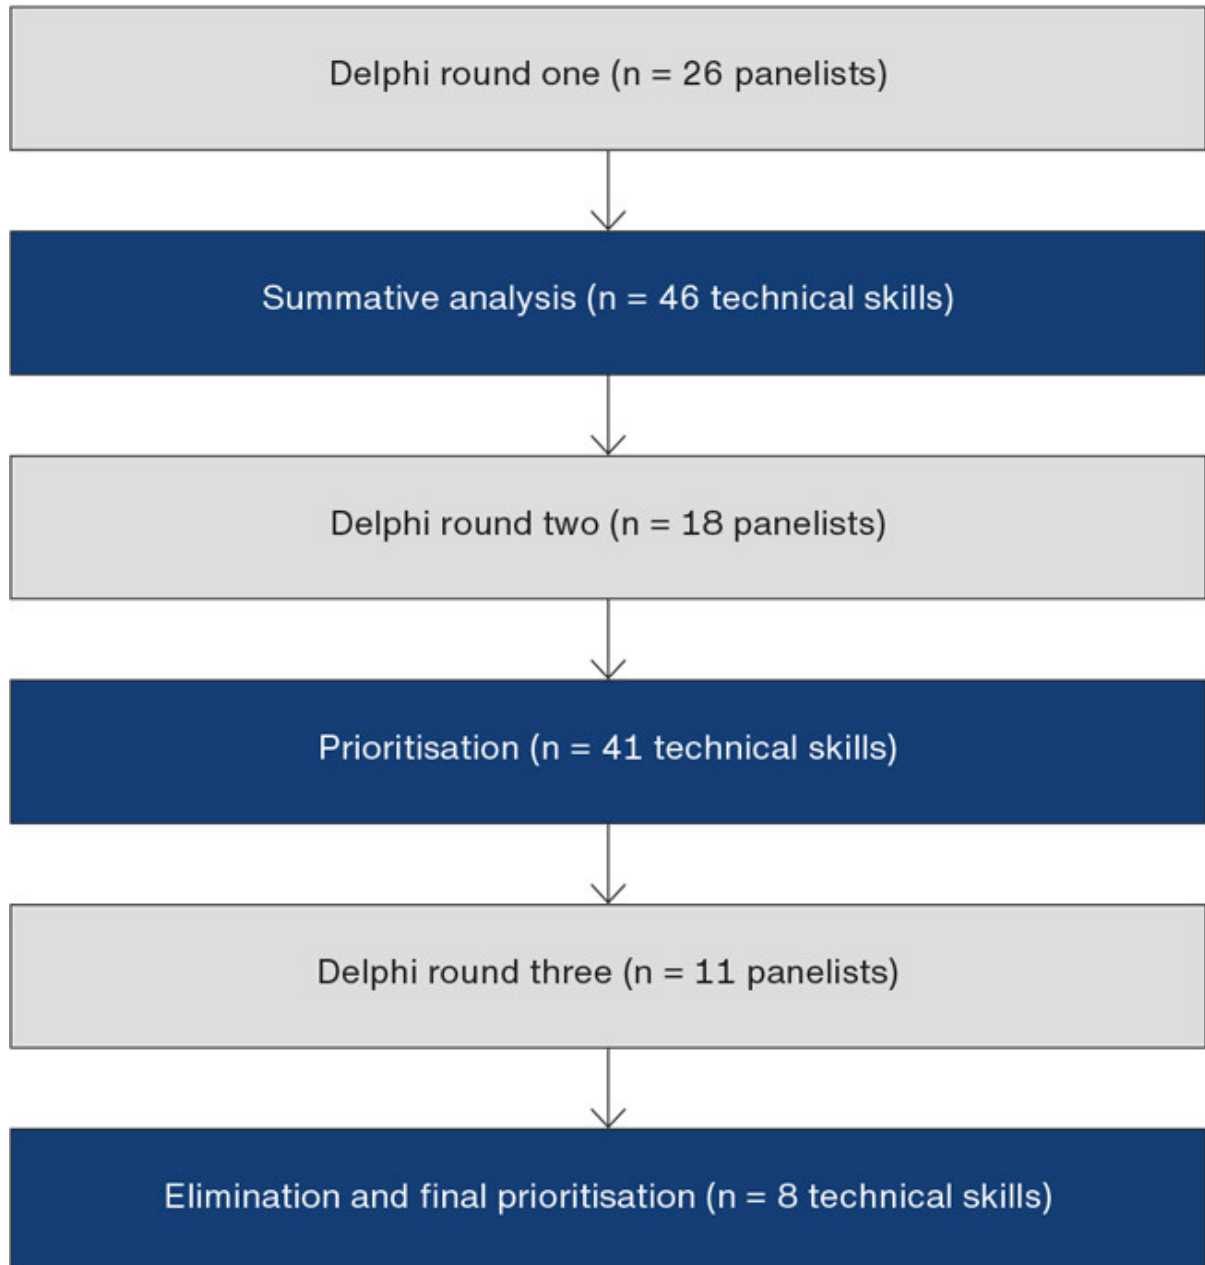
Delphi round one (n = 26 panelists)

Summative analysis (n = 46 technical skills)

Delphi round two (n = 18 panelists)

Prioritisation (n = 41 technical skills)

Delphi round three (n = 11 panelists)

Elimination and final prioritisation (n = 8 technical skills)